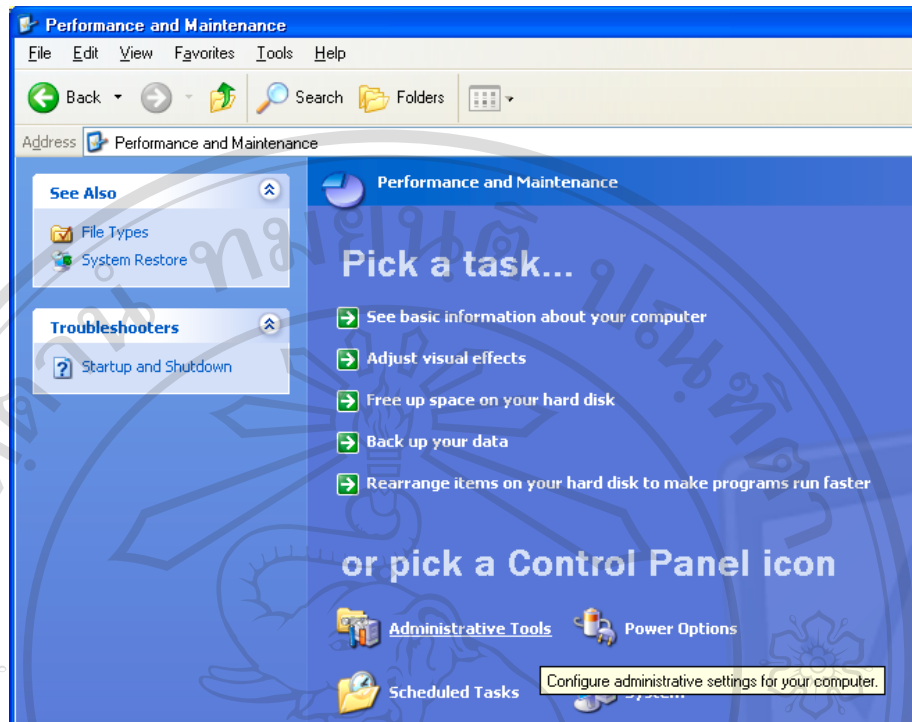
Performance and Maintenance

File Edit View Favorites Tools Help

Back Search Folders

Address Performance and Maintenance

See Also

File Types

System Restore

Troubleshooters

Startup and Shutdown

Performance and Maintenance

Pick a task...

See basic information about your computer

Adjust visual effects

Free up space on your hard disk

Back up your data

Rearrange items on your hard disk to make programs run faster

or pick a Control Panel icon

Administrative Tools

Power Options

Scheduled Tasks

Configure administrative settings for your computer.